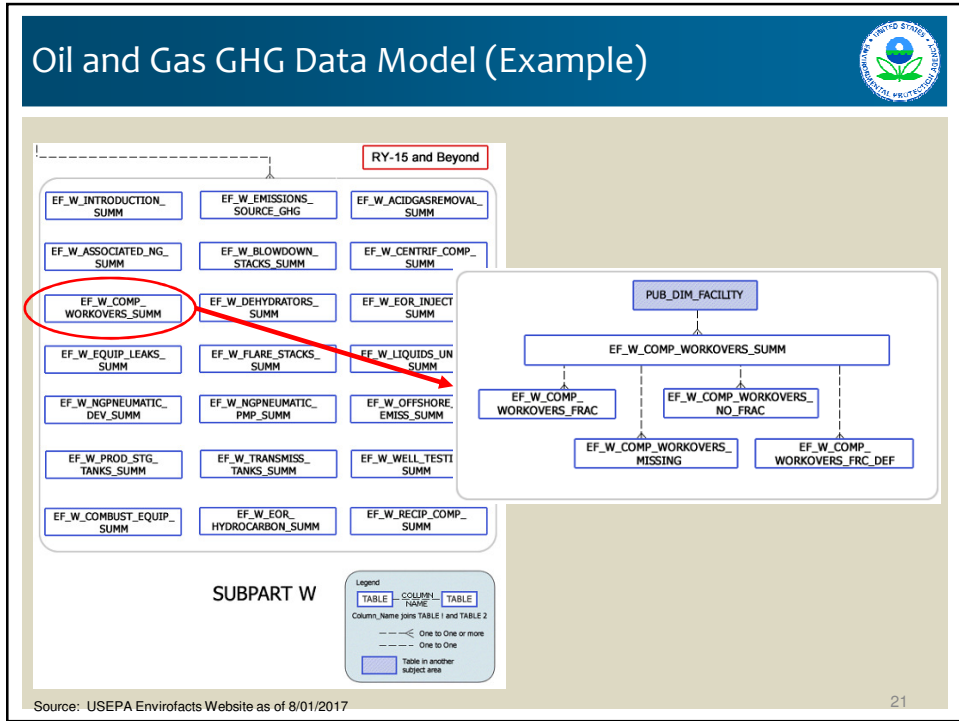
Oil and Gas GHG Data Model (Example)

RY-15 and Beyond

EF_W_INTRODUCTION_SUMM
EF_W_EMISSIONS_SOURCE_GHG
EF_W_ACIDGASREMOVAL_SUMM
EF_W_ASSOCIATED_NG_SUMM
EF_W_BLOWDOWN_STACKS_SUMM
EF_W_CENTRIF_COMP_SUMM
EF_W_COMP_WORKOVERS_SUMM
EF_W_DEHYDRATORS_SUMM
EF_W_EOR_INJECT SUMM
EF_W_EQUIP_LEAKS_SUMM
EF_W_FLARE_STACKS_SUMM
EF_W_LIQUIDS_UN SUMM
EF_W_NGPNEUMATIC_DEV_SUMM
EF_W_NGPNEUMATIC_PMP_SUMM
EF_W_OFFSHORE_EMISS_SUMM
EF_W_PROD_STG_TANKS_SUMM
EF_W_TRANSMISS_TANKS_SUMM
EF_W_WELL_TESTI SUMM
EF_W_COMBUST_EQUIP_SUMM
EF_W_EOR_HYDROCARBON_SUMM
EF_W_RECIP_COMP_SUMM

PUB_DIM_FACILITY
EF_W_COMP_WORKOVERS_SUMM
EF_W_COMP_WORKOVERS_FRAC
EF_W_COMP_WORKOVERS_NO_FRAC
EF_W_COMP_WORKOVERS_MISSING
EF_W_COMP_WORKOVERS_FRC_DEF

SUBPART W

Legend
TABLE COLUMN_NAME TABLE
Column_Name joins TABLE I and TABLE 2
One to One or more
One to One
Table in another subject area

Source: USEPA Envirofacts Website as of 8/01/2017

21